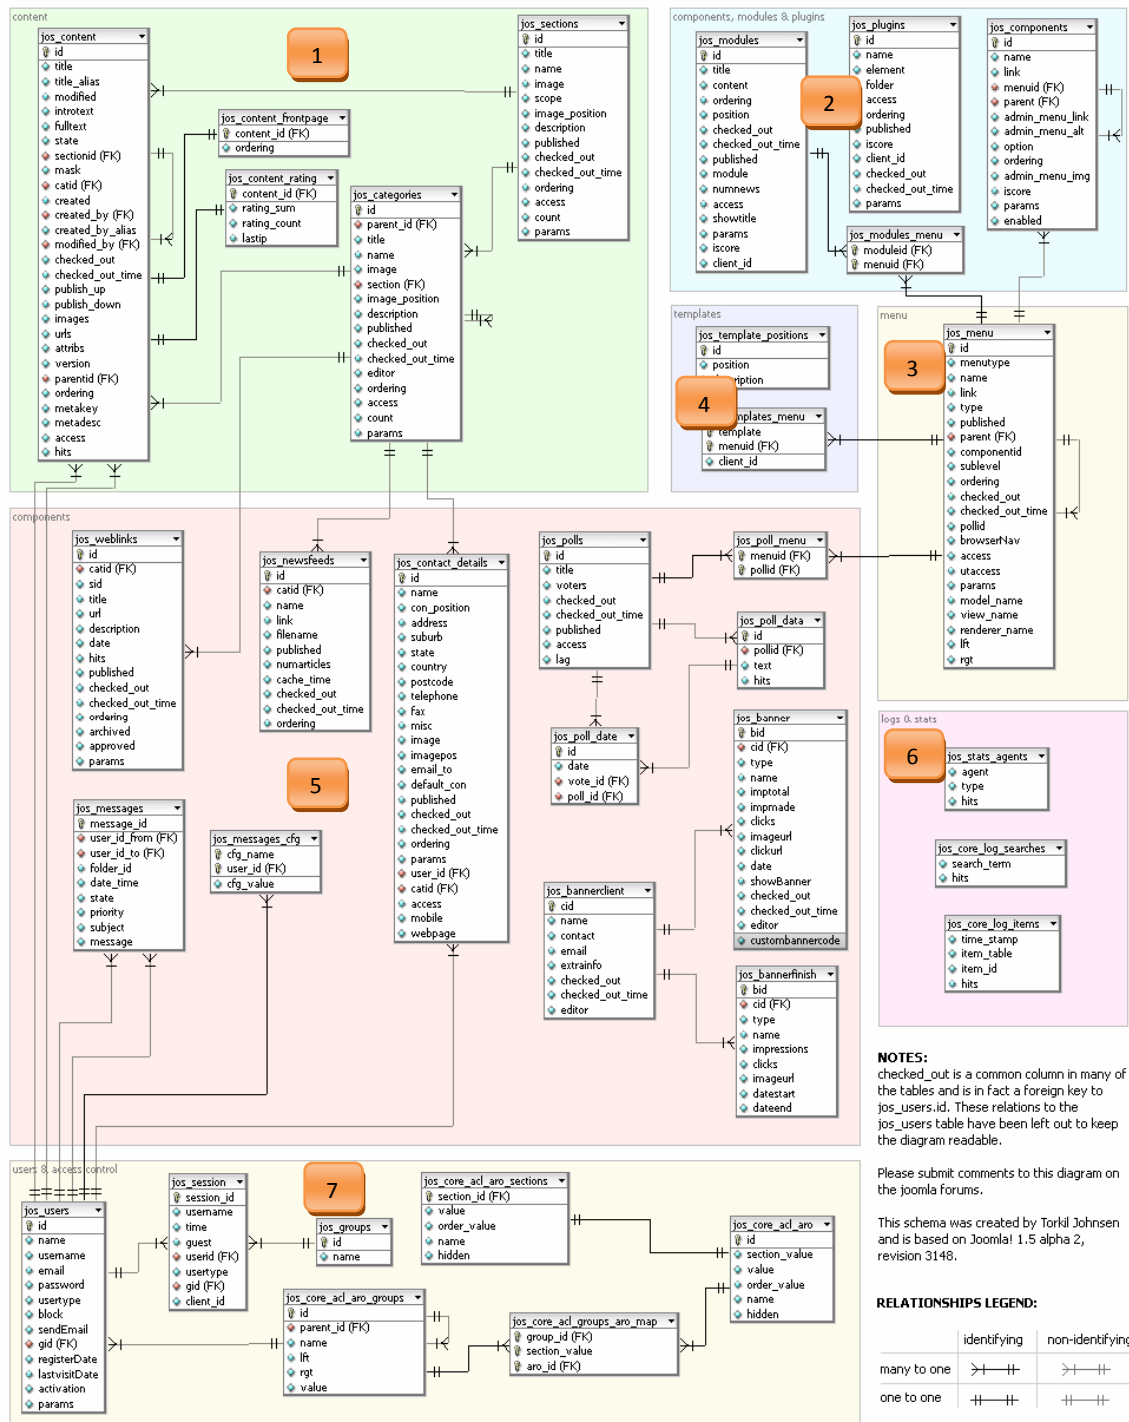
content

jos_content
id
title
title_alias
modified
introtext
fulltext
state
sectionid (FK)
mask
catid (FK)
created
created_by (FK)
created_by_alias
modified_by (FK)
checked_out
checked_out_time
publish_up
publish_down
images
urls
attribs
version
parentid (FK)
ordering
metakey
metadesc
access
hits

1

jos_content_frontpage
content_id (FK)
ordering

jos_content_rating
content_id (FK)
rating_sum
rating_count
lastip

jos_categories
id
parent_id (FK)
title
name
image
section (FK)
image_position
description
published
checked_out
checked_out_time
editor
ordering
access
count
params

jos_sections
id
title
name
image
scope
image_position
description
published
checked_out
checked_out_time
ordering
access
count
params

components, modules & plugins

jos_modules
id
title
content
ordering
position
checked_out
checked_out_time
published
module
numnews
access
showtitle
params
iscore
client_id

2

jos_plugins
id
name
element
folder
access
ordering
published
iscore
client_id
checked_out
checked_out_time
params

jos_components
id
name
link
menuid (FK)
parent (FK)
admin_menu_link
admin_menu_alt
option
ordering
admin_menu_img
iscore
params
enabled

jos_modules_menu
moduleid (FK)
menuid (FK)

templates

jos_template_positions
id
position
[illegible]ription

4

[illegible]nplates_menu
template
menuid (FK)
client_id

menu

jos_menu
id
menutype
name
link
type
published
parent (FK)
componentid
sublevel
ordering
checked_out
checked_out_time
pollid
browserNav
access
utaccess
params
model_name
view_name
renderer_name
lft
rgt

3

components

jos_weblinks
id
catid (FK)
sid
title
url
description
date
hits
published
checked_out
checked_out_time
ordering
archived
approved
params

jos_newsfeeds
id
catid (FK)
name
link
filename
published
numarticles
cache_time
checked_out
checked_out_time
ordering

jos_contact_details
id
name
con_position
address
suburb
state
country
postcode
telephone
fax
misc
image
imagepos
email_to
default_con
published
checked_out
checked_out_time
ordering
params
user_id (FK)
catid (FK)
access
mobile
webpage

jos_polls
id
title
voters
checked_out
checked_out_time
published
access
lag

jos_poll_menu
menuid (FK)
pollid (FK)

jos_poll_data
id
pollid (FK)
text
hits

jos_poll_date
id
date
vote_id (FK)
poll_id (FK)

jos_banner
bid
cid (FK)
type
name
imptotal
impmade
clicks
imageurl
clickurl
date
showBanner
checked_out
checked_out_time
editor
custombannercode

5

jos_messages
message_id
user_id_from (FK)
user_id_to (FK)
folder_id
date_time
state
priority
subject
message

jos_messages_cfg
cfg_name
user_id (FK)
cfg_value

jos_bannerclient
cid
name
contact
email
extrainfo
checked_out
checked_out_time
editor

jos_bannerfinish
bid
cid (FK)
type
name
impressions
clicks
imageurl
datestart
dateend

logs & stats

6

jos_stats_agents
agent
type
hits

jos_core_log_searches
search_term
hits

jos_core_log_items
time_stamp
item_table
item_id
hits

NOTES:
checked_out is a common column in many of the tables and is in fact a foreign key to jos_users.id. These relations to the jos_users table have been left out to keep the diagram readable.

Please submit comments to this diagram on the joomla forums.

This schema was created by Torkil Johnsen and is based on Joomla! 1.5 alpha 2, revision 3148.

RELATIONSHIPS LEGEND:

| | identifying | non-identifying |
|---|---|---|
| many to one | | |
| one to one | | |

users & access control

jos_users
id
name
username
email
password
usertype
block
sendEmail
gid (FK)
registerDate
lastvisitDate
activation
params

jos_session
session_id
username
time
guest
userid (FK)
usertype
gid (FK)
client_id

7

jos_groups
id
name

jos_core_acl_aro_sections
section_id (FK)
value
order_value
name
hidden

jos_core_acl_aro_groups
id
parent_id (FK)
name
lft
rgt
value

jos_core_acl_groups_aro_map
group_id (FK)
section_value
aro_id (FK)

jos_core_acl_aro
id
section_value
value
order_value
name
hidden